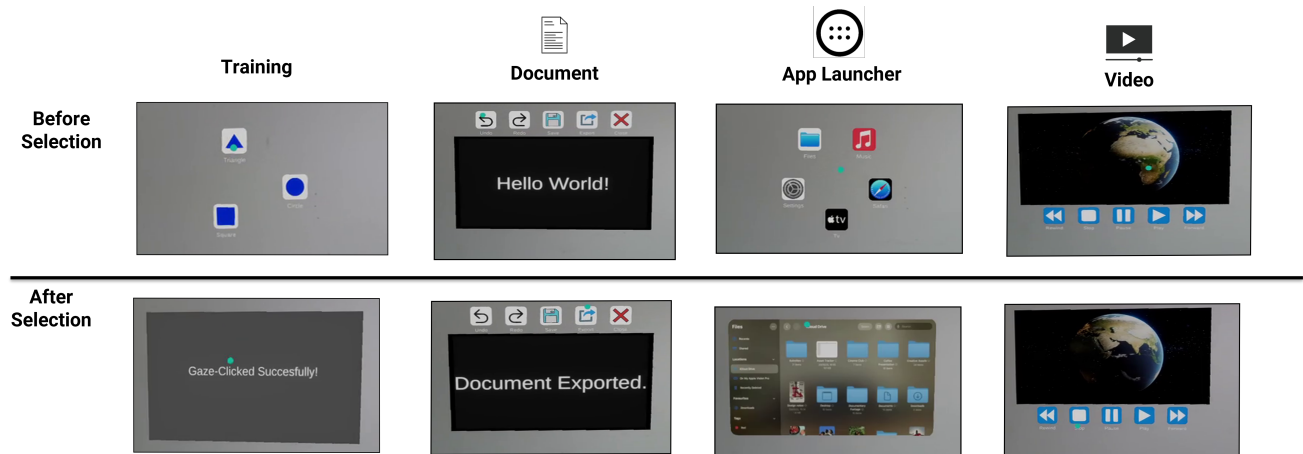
Training

Document

App Launcher

Video

Before Selection

Triangle

Circle

Square

Hello World!

Files

Music

Settings

Safari

tv

After Selection

Gaze-Clicked Succesfully!

Document Exported.

Files